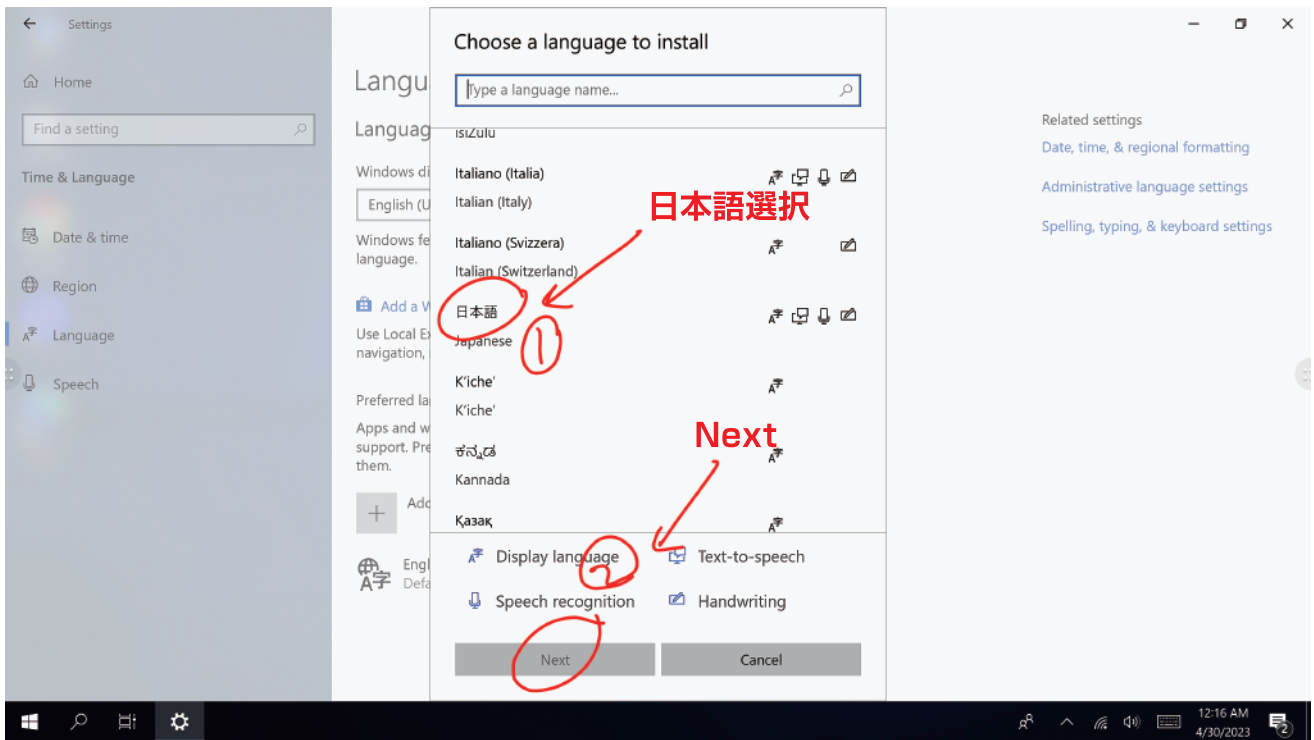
Settings

Home

Find a setting

Time & Language

Date & time

Region

Language

Speech

Langu

Langua

Windows di

English (U

Windows fe language.

Add a W

Use Local Ex navigation,

Preferred la

Apps and w support. Pre them.

Add

Engl Defa

Choose a language to install

Type a language name...

isiZulu

Italiano (Italia)
Italian (Italy)

Italiano (Svizzera)
Italian (Switzerland)

日本語
Japanese

K'iche'
K'iche'

ಕನ್ನಡ
Kannada

Қазақ

Display language

Text-to-speech

Speech recognition

Handwriting

Next

Cancel

日本語選択

①

Next

②

Related settings

Date, time, & regional formatting

Administrative language settings

Spelling, typing, & keyboard settings

12:16 AM
4/30/2023

2